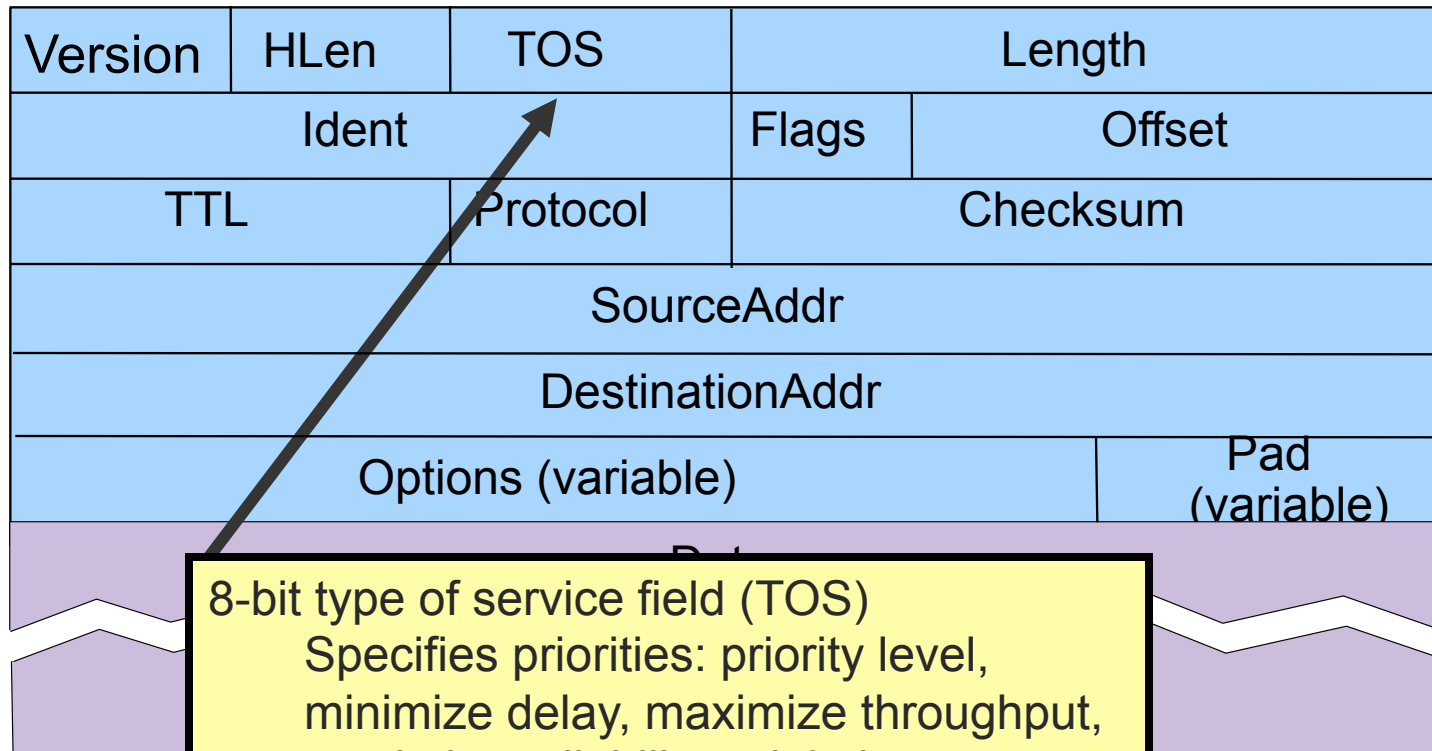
| Version | HLen | TOS | Length | |
|---|---|---|---|---|
| Ident | | | Flags | Offset |
| TTL | | Protocol | Checksum | |
| SourceAddr | | | | |
| DestinationAddr | | | | |
| Options (variable) | | | | Pad (variable) |

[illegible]

8-bit type of service field (TOS)
Specifies priorities: priority level, minimize delay, maximize throughput, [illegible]